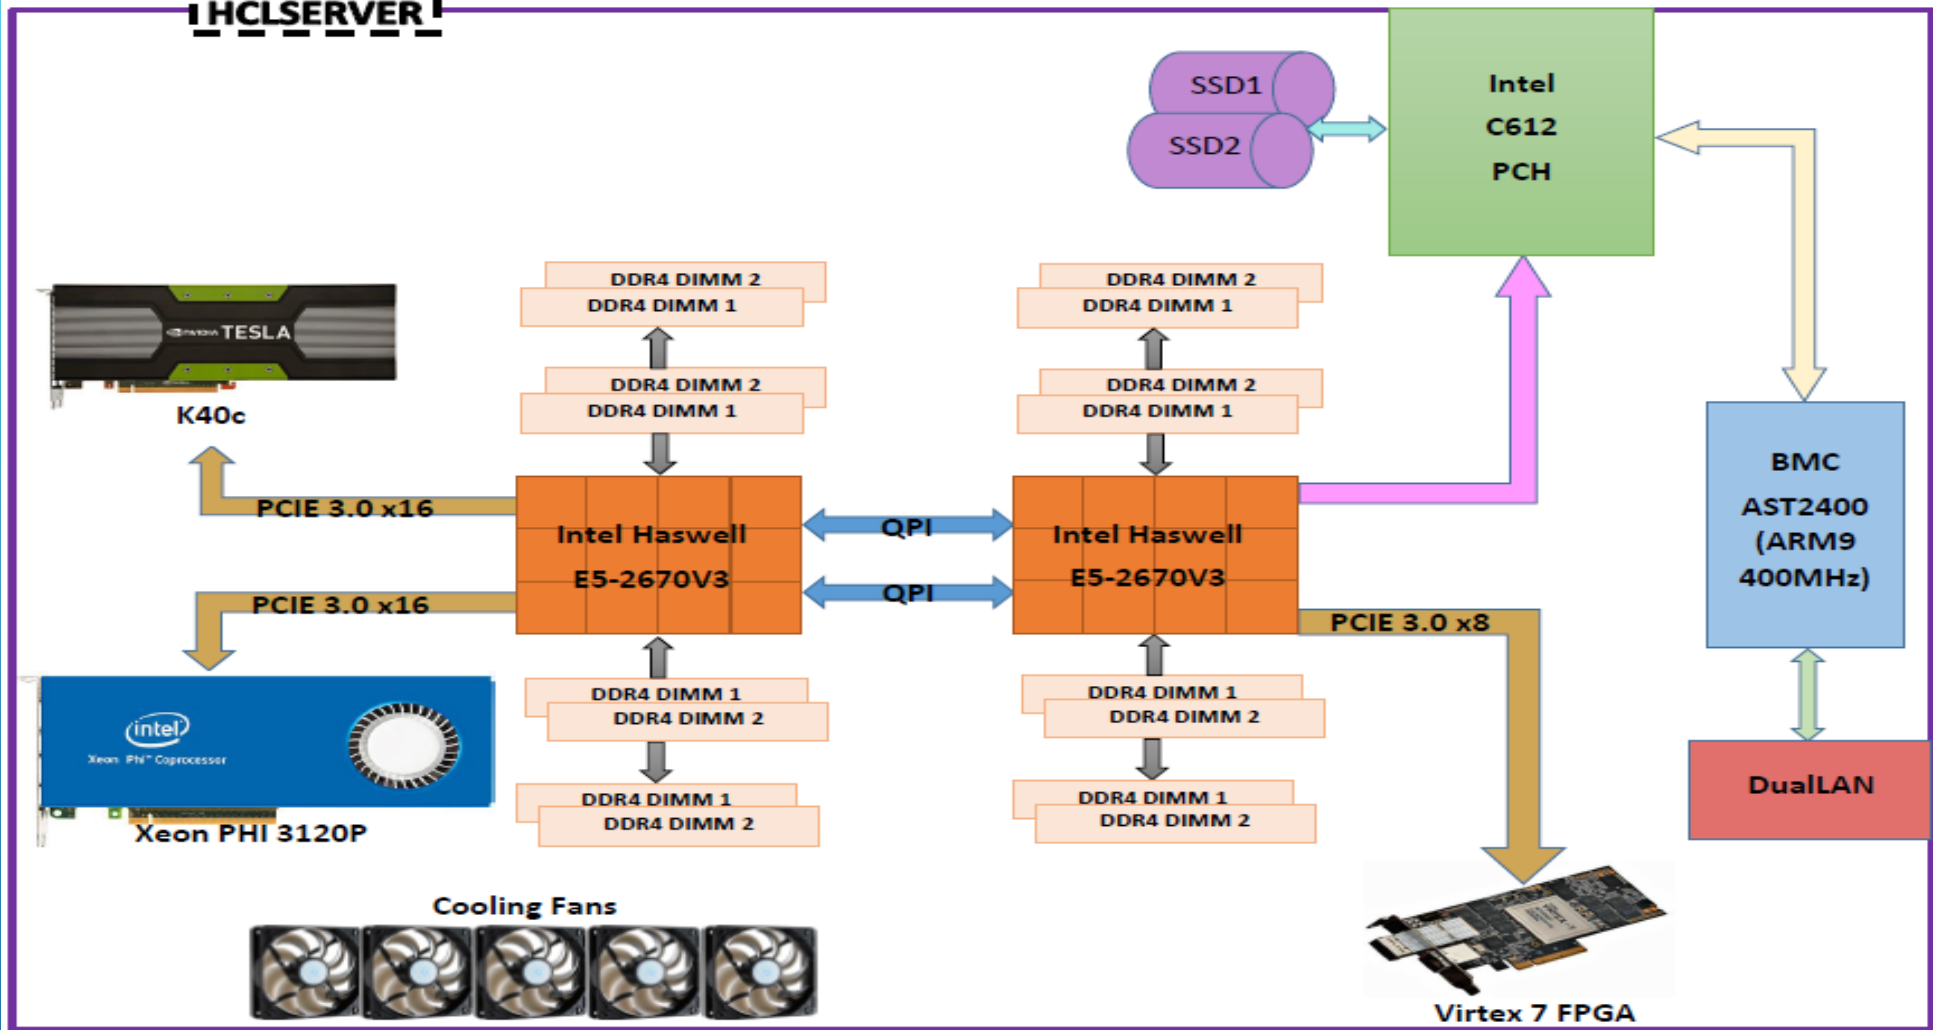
HCLSERVER

SSD1
SSD2

Intel
C612
PCH

TESLA
K40c

DDR4 DIMM 2
DDR4 DIMM 1

DDR4 DIMM 2
DDR4 DIMM 1

DDR4 DIMM 2
DDR4 DIMM 1

DDR4 DIMM 2
DDR4 DIMM 1

PCIE 3.0 x16

Intel Haswell
E5-2670V3

QPI
QPI

Intel Haswell
E5-2670V3

BMC
AST2400
(ARM9
400MHz)

PCIE 3.0 x16

PCIE 3.0 x8

intel
Xeon Phi Coprocessor

DDR4 DIMM 1
DDR4 DIMM 2

DDR4 DIMM 1
DDR4 DIMM 2

DDR4 DIMM 1
DDR4 DIMM 2

DDR4 DIMM 1
DDR4 DIMM 2

DualLAN

Xeon PHI 3120P

Cooling Fans

Virtex 7 FPGA